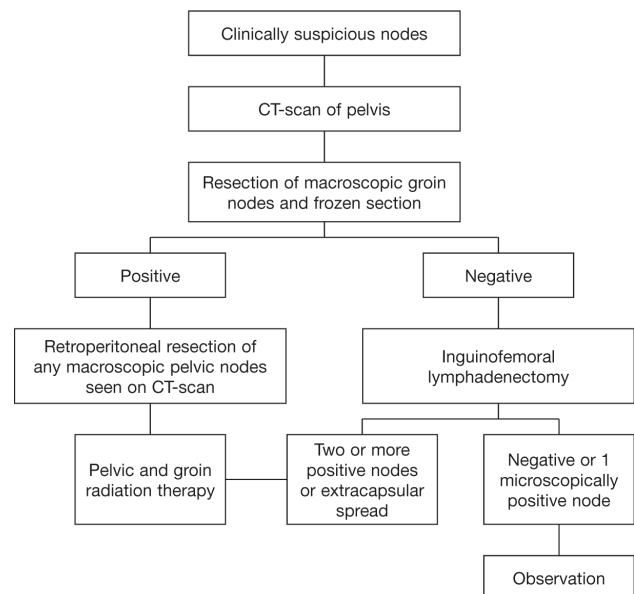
Clinically suspicious nodes

CT-scan of pelvis

Resection of macroscopic groin nodes and frozen section

Positive

Negative

Retroperitoneal resection of any macroscopic pelvic nodes seen on CT-scan

Inguinofemoral lymphadenectomy

Pelvic and groin radiation therapy

Two or more positive nodes or extracapsular spread

Negative or 1 microscopically positive node

Observation